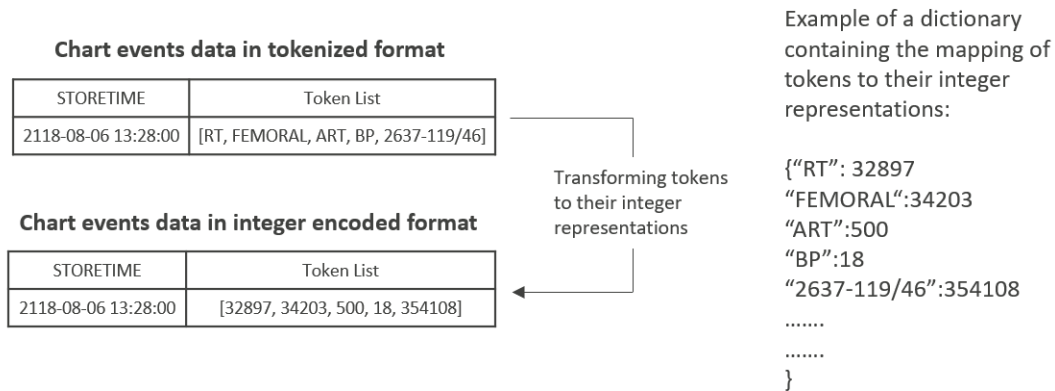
**Chart events data in tokenized format**

| STORETIME | Token List |
|---|---|
| 2118-08-06 13:28:00 | [RT, FEMORAL, ART, BP, 2637-119/46] |

Transforming tokens to their integer representations

**Chart events data in integer encoded format**

| STORETIME | Token List |
|---|---|
| 2118-08-06 13:28:00 | [32897, 34203, 500, 18, 354108] |

Example of a dictionary containing the mapping of tokens to their integer representations:

{"RT": 32897
"FEMORAL":34203
"ART":500
"BP":18
"2637-119/46":354108
.......
.......
}